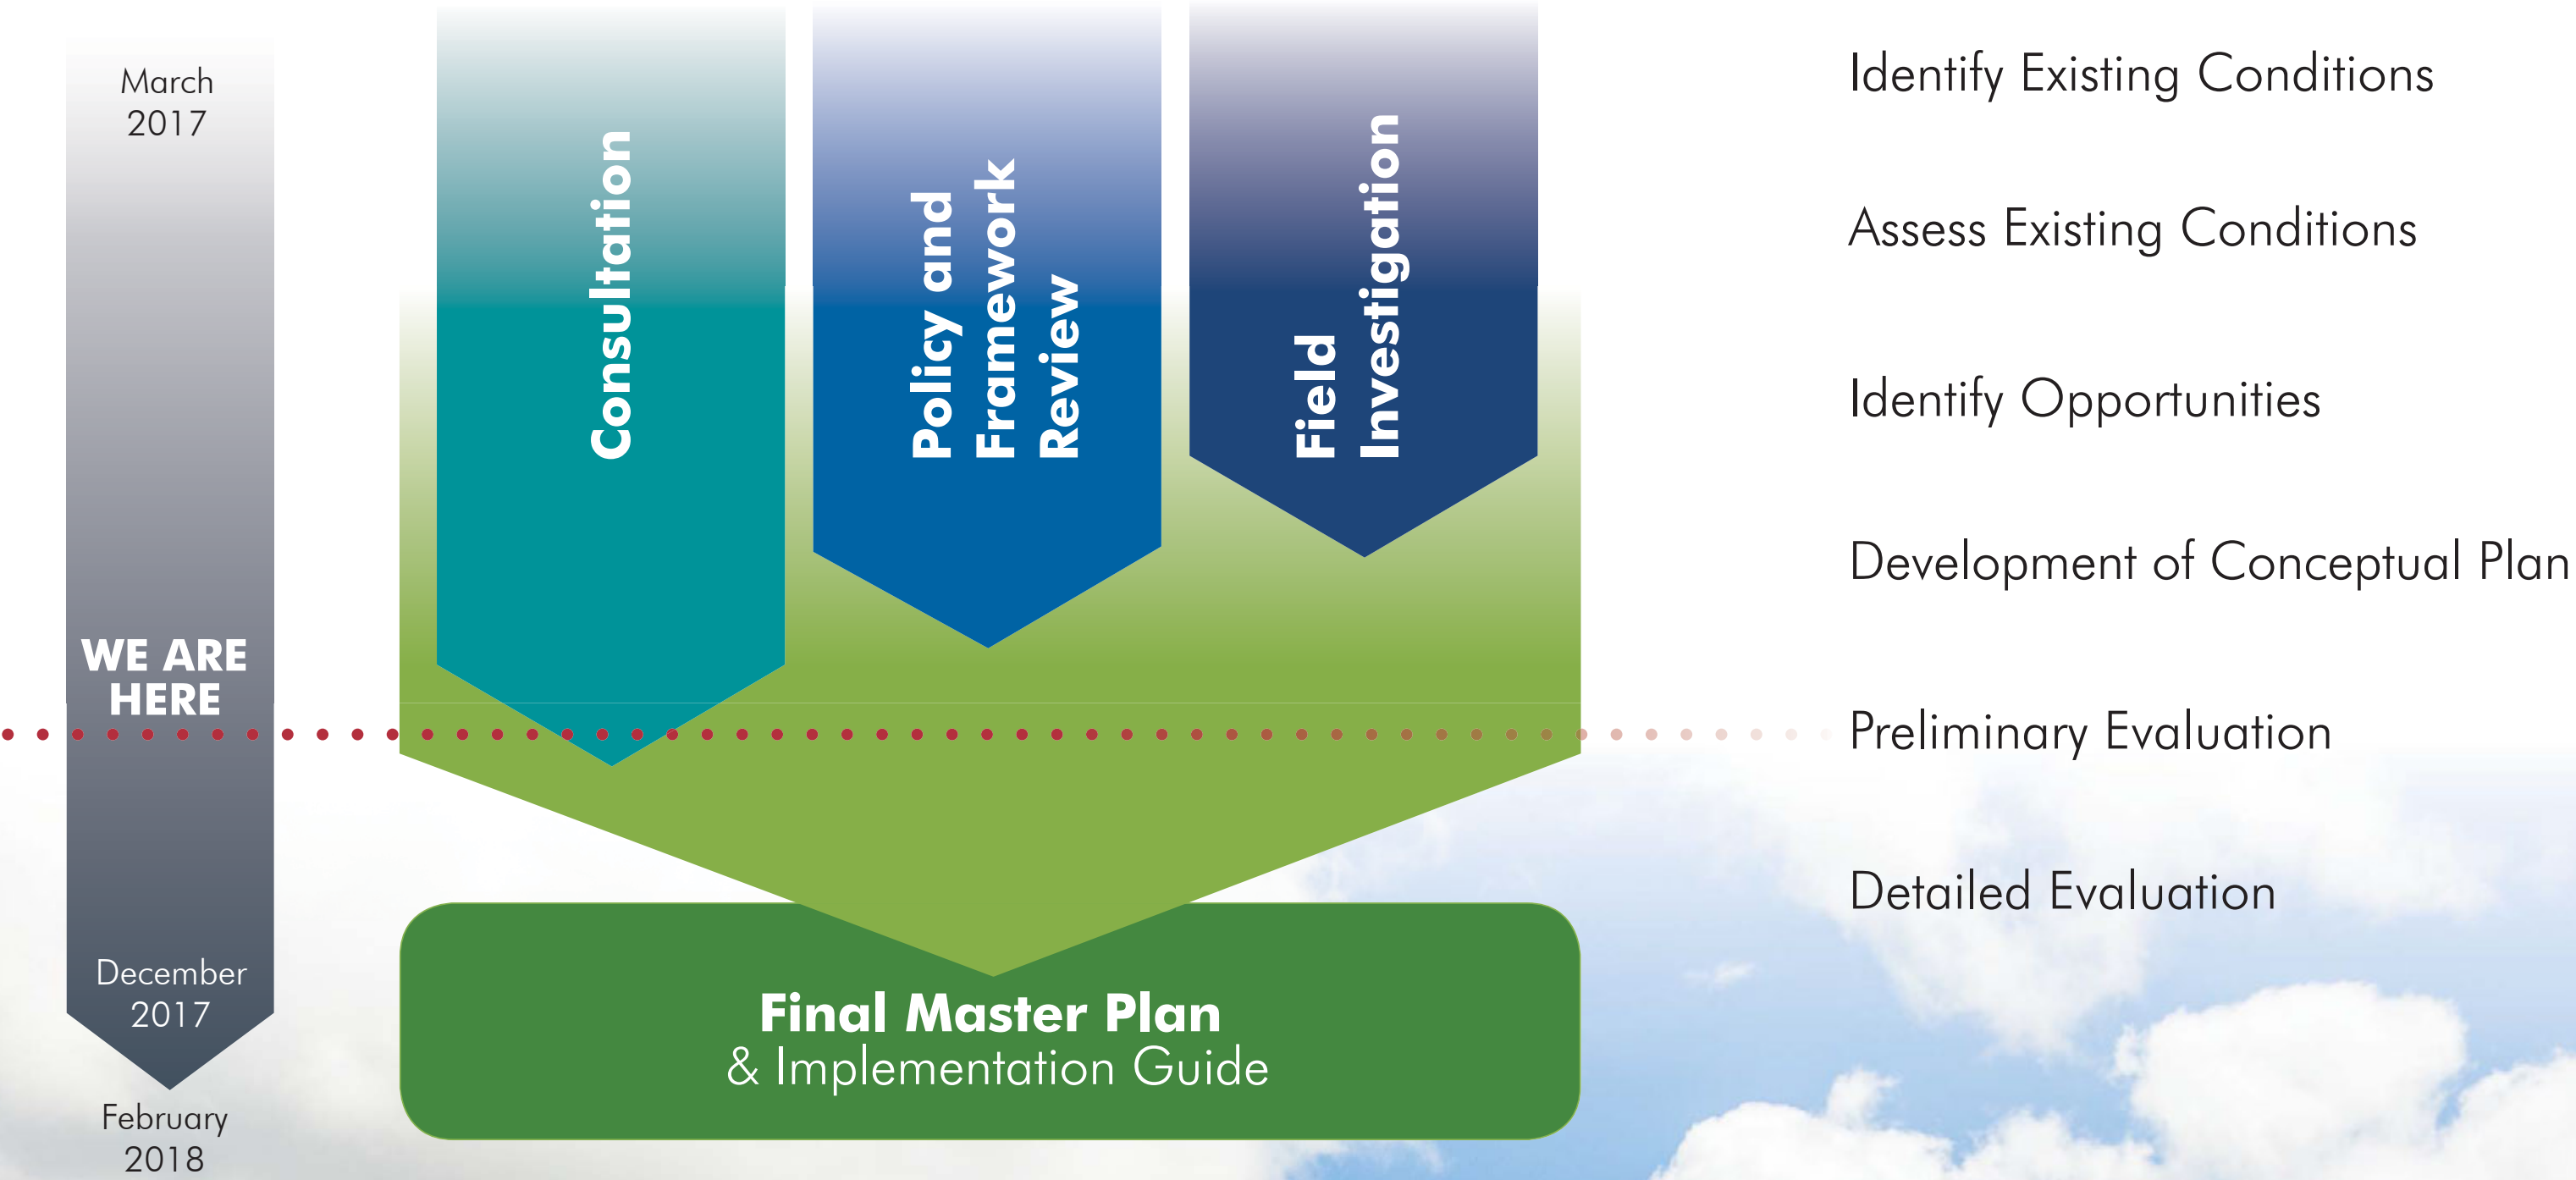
March 2017

WE ARE HERE

December 2017

February 2018

Consultation

Policy and Framework Review

Field Investigation

Final Master Plan
& Implementation Guide

Identify Existing Conditions

Assess Existing Conditions

Identify Opportunities

Development of Conceptual Plan

Preliminary Evaluation

Detailed Evaluation